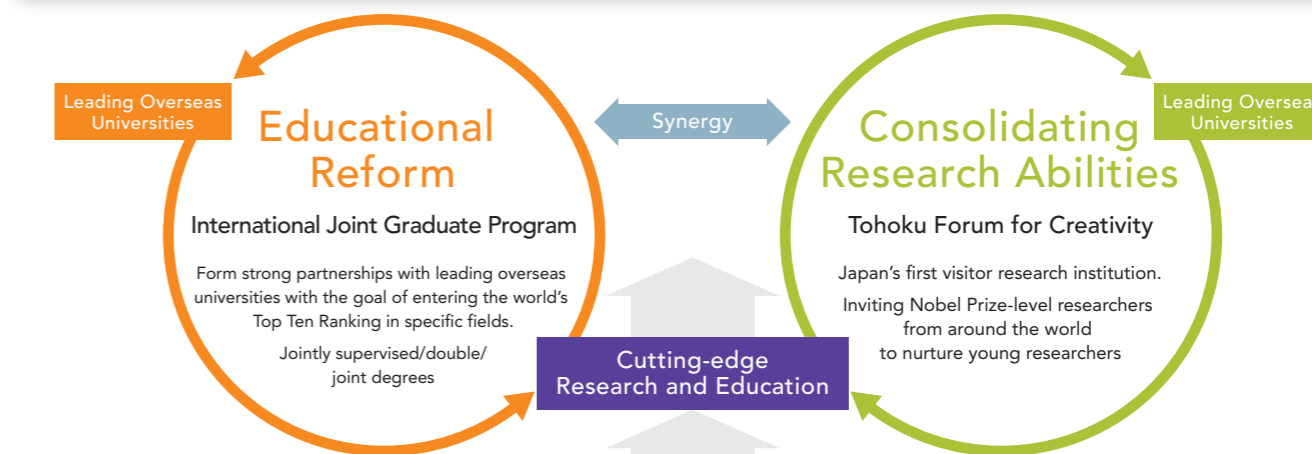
Leading Overseas Universities

Educational Reform

International Joint Graduate Program

Form strong partnerships with leading overseas universities with the goal of entering the world's Top Ten Ranking in specific fields.

Jointly supervised/double/ joint degrees

Synergy

Consolidating Research Abilities

Tohoku Forum for Creativity

Japan's first visitor research institution.

Inviting Nobel Prize-level researchers from around the world to nurture young researchers

Leading Overseas Universities

Cutting-edge Research and Education